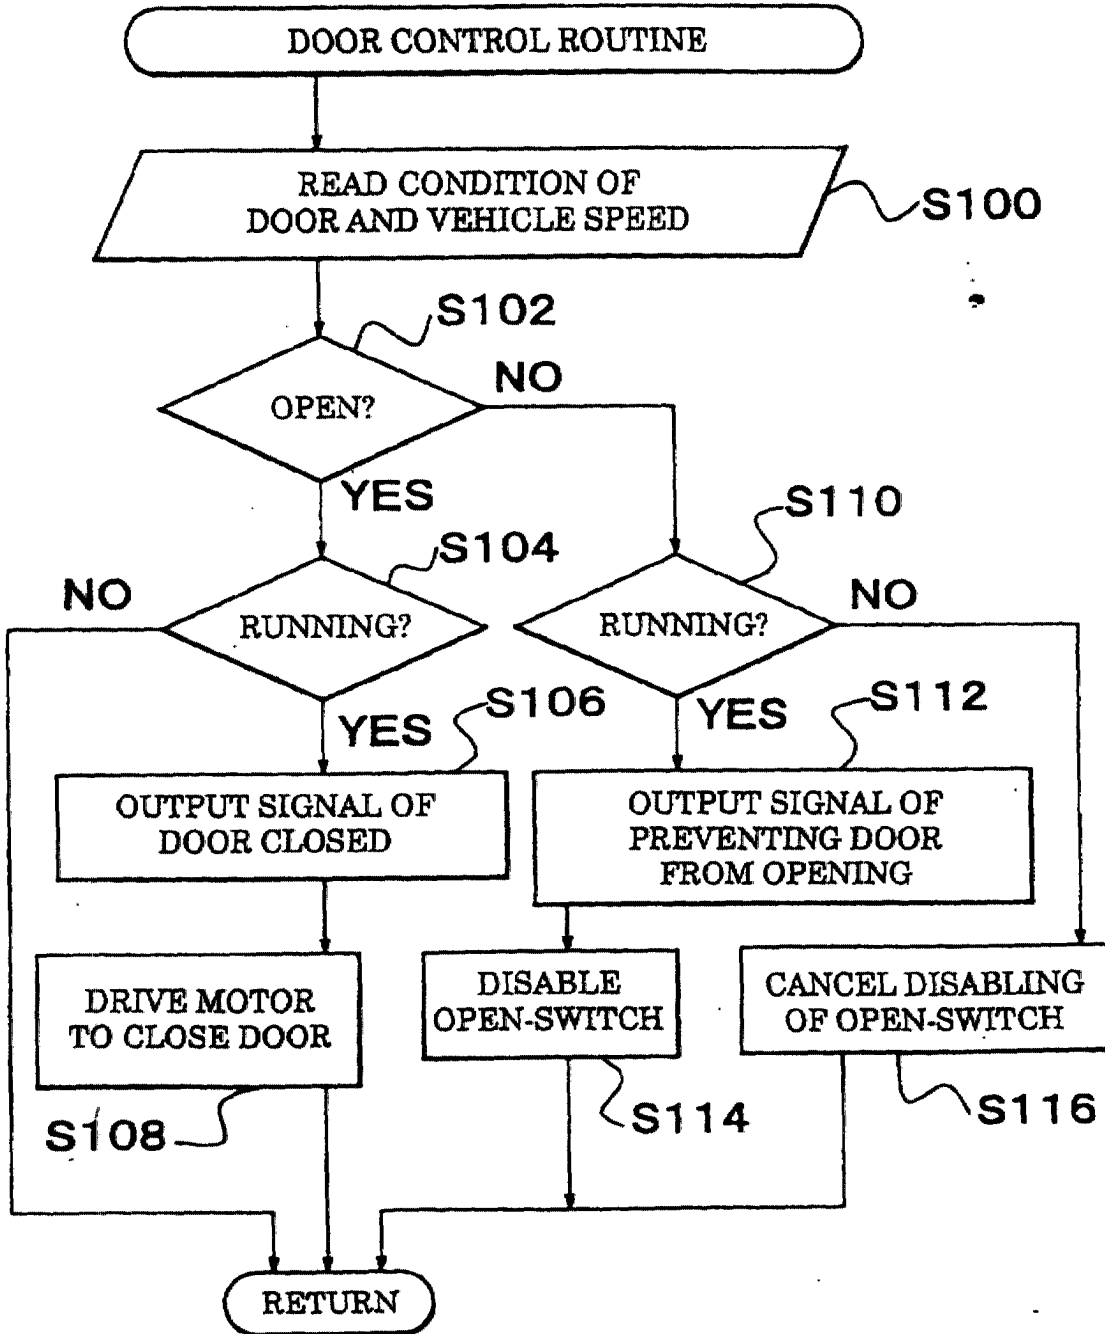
DOOR CONTROL ROUTINE

READ CONDITION OF DOOR AND VEHICLE SPEED

S100

S102

OPEN?

NO

YES

S110

S104

NO

RUNNING?

RUNNING?

NO

YES

S106

YES

S112

OUTPUT SIGNAL OF DOOR CLOSED

OUTPUT SIGNAL OF PREVENTING DOOR FROM OPENING

DRIVE MOTOR TO CLOSE DOOR

DISABLE OPEN-SWITCH

CANCEL DISABLING OF OPEN-SWITCH

S108

S114

S116

RETURN